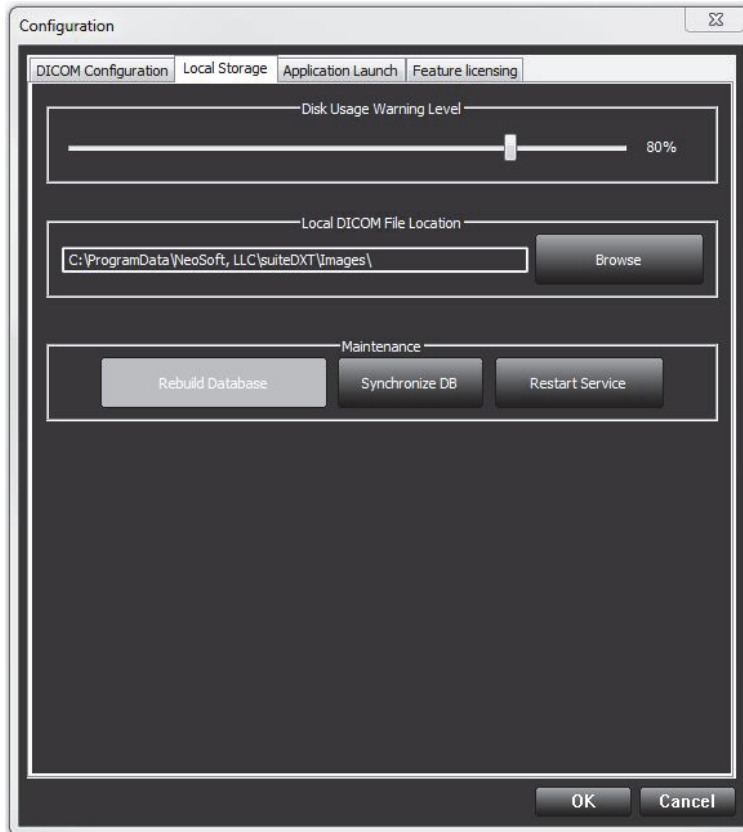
Configuration

DICOM Configuration | Local Storage | Application Launch | Feature licensing

Disk Usage Warning Level

80%

Local DICOM File Location

C:\ProgramData\NeoSoft, LLC\suiteDXT\Images\

Browse

Maintenance

Rebuild Database

Synchronize DB

Restart Service

OK

Cancel